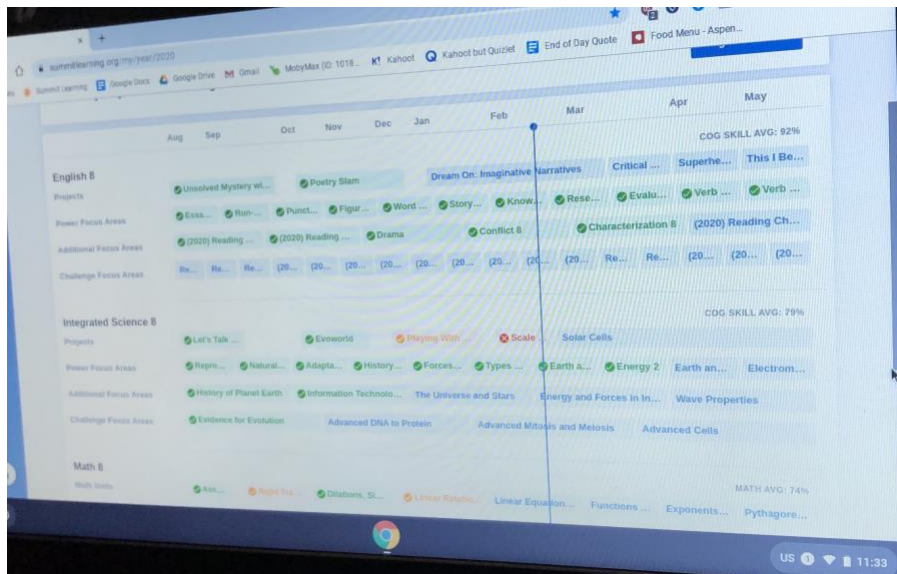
summitlearning.org/my/year/2020

Summit Learning Google Docs Google Drive Gmail MobyMax (ID: 1018... Kahoot Kahoot but Quizlet End of Day Quote Food Menu - Aspen...

Aug Sep Oct Nov Dec Jan Feb Mar Apr May

COG SKILL AVG: 92%

English 8

Projects
Unsolved Mystery wi... Poetry Slam Dream On: Imaginative Narratives Critical ... Superhe... This I Be...

Power Focus Areas
Essa... Run-... Punct... Figur... Word ... Story... Know... Rese... Evalu... Verb ... Verb ...

Additional Focus Areas
(2020) Reading ... (2020) Reading ... Drama Conflict 8 Characterization 8 (2020) Reading Ch...

Challenge Focus Areas
Re... Re... Re... (20... (20... (20... (20... (20... (20... (20... (20... Re... Re... (20... (20... (20...

Integrated Science 8

COG SKILL AVG: 79%

Projects
Let's Talk ... Evoworld Playing With ... Scale Solar Cells

Power Focus Areas
Repro... Natural... Adapta... History... Forces... Types ... Earth a... Energy 2 Earth an... Electrom...

Additional Focus Areas
History of Planet Earth Information Technolo... The Universe and Stars Energy and Forces in In... Wave Properties

Challenge Focus Areas
Evidence for Evolution Advanced DNA to Protein Advanced Mitosis and Meiosis Advanced Cells

Math 8

Math Units
Ass... Right Tri... Dilations, Si... Linear Relatio... Linear Equation... Functions ... Exponents... Pythagore...

MATH AVG: 74%

US 11:33